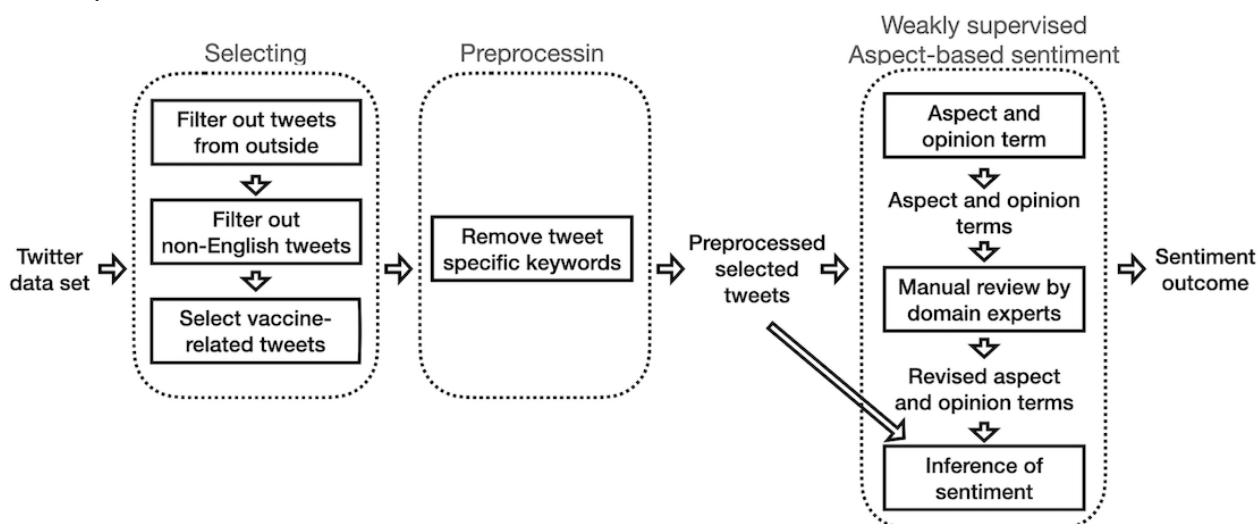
Twitter data set

Selecting

Filter out tweets from outside

Filter out non-English tweets

Select vaccine-related tweets

Preprocessin

Remove tweet specific keywords

Preprocessed selected tweets

Weakly supervised Aspect-based sentiment

Aspect and opinion term

Aspect and opinion terms

Manual review by domain experts

Revised aspect and opinion terms

Inference of sentiment

Sentiment outcome